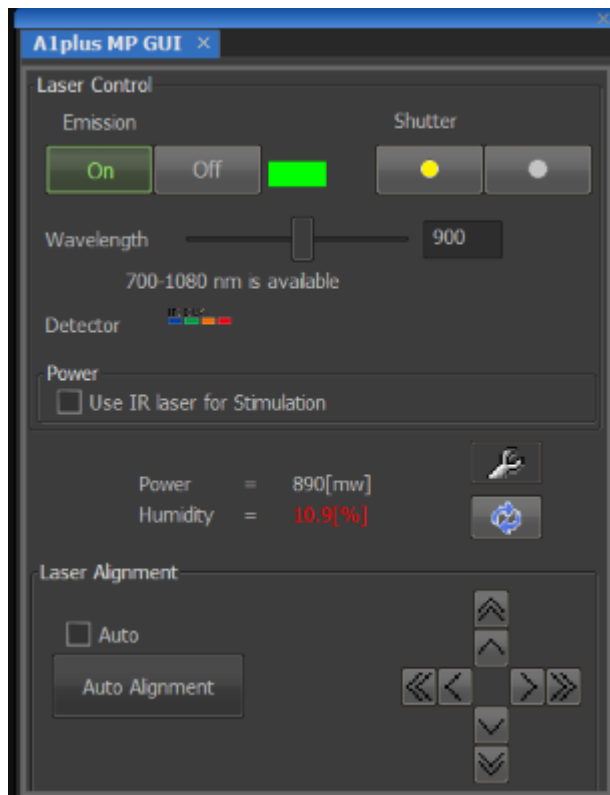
A1plus MP GUI ×

Laser Control

Emission

Shutter

On

Off

Wavelength

900

700-1080 nm is available

Detector

Power

Use IR laser for Stimulation

Power = 890[mw]

Humidity = 10.9[%]

Laser Alignment

Auto

Auto Alignment